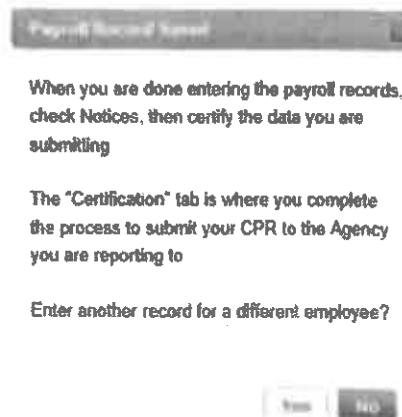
Payroll Record Saved

When you are done entering the payroll records, check Notices, then certify the data you are submitting

The "Certification" tab is where you complete the process to submit your CPR to the Agency you are reporting to

Enter another record for a different employee?

Yes No